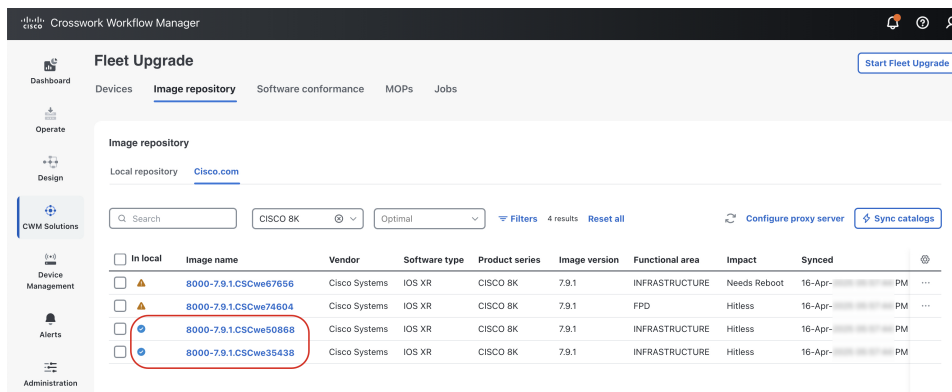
cisco Crosswork Workflow Manager

Dashboard

Operate

Design

CWM Solutions

Device Management

Alerts

Administration

Fleet Upgrade

Start Fleet Upgrade

Devices Image repository Software conformance MOPs Jobs

Image repository

Local repository Cisco.com

Search CISCO 8K Optimal Filters 4 results Reset all Configure proxy server Sync catalogs

| In local | Image name | Vendor | Software type | Product series | Image version | Functional area | Impact | Synced |
|---|---|---|---|---|---|---|---|---|
| | 8000-7.9.1.CSCwe67656 | Cisco Systems | IOS XR | CISCO 8K | 7.9.1 | INFRASTRUCTURE | Needs Reboot | 16-Apr-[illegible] PM |
| | 8000-7.9.1.CSCwe74604 | Cisco Systems | IOS XR | CISCO 8K | 7.9.1 | FPD | Hitless | 16-Apr-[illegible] PM |
| | 8000-7.9.1.CSCwe50868 | Cisco Systems | IOS XR | CISCO 8K | 7.9.1 | INFRASTRUCTURE | Hitless | 16-Apr-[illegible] PM |
| | 8000-7.9.1.CSCwe35438 | Cisco Systems | IOS XR | CISCO 8K | 7.9.1 | INFRASTRUCTURE | Hitless | 16-Apr-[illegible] PM |